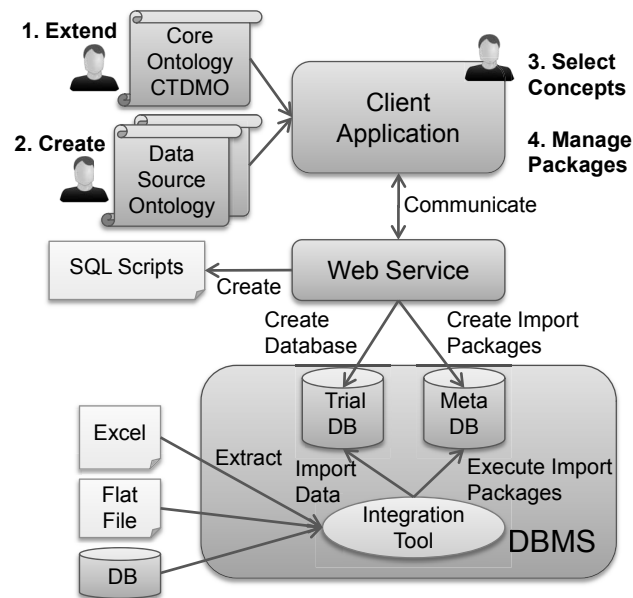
1. Extend

Core Ontology CTDMO

2. Create

Data Source Ontology

Client Application

3. Select Concepts

4. Manage Packages

Communicate

SQL Scripts

Create

Web Service

Create Database

Create Import Packages

Trial DB

Meta DB

Excel

Extract

Import Data

Execute Import Packages

Flat File

Integration Tool

DBMS

DB